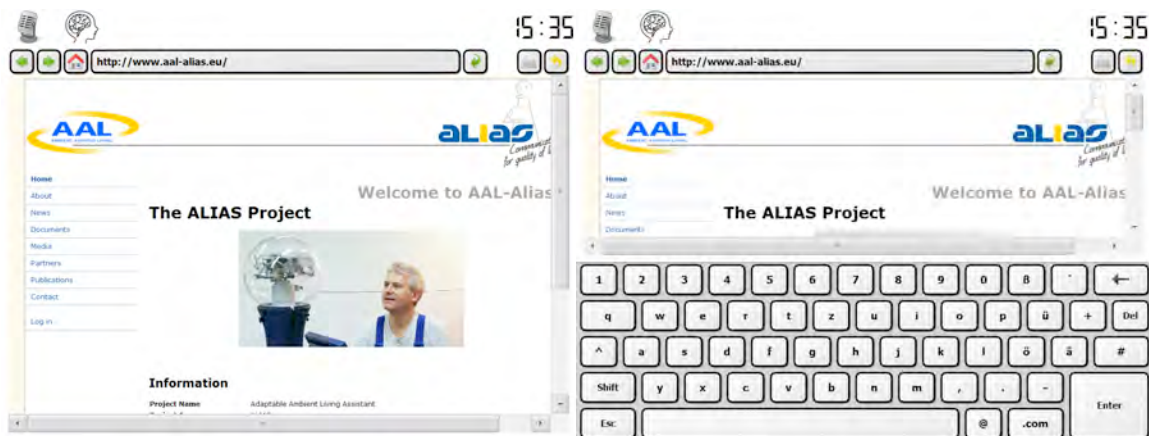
15:35

http://www.aal-alias.eu/

AAL

aLIAS

Communication for quality of life

Home
About
News
Documents
Media
Partners
Publications
Contact
Log in

Welcome to AAL-Alias

The ALIAS Project

Information

Project Name Adaptable Ambient Living Assistant

15:35

http://www.aal-alias.eu/

AAL

aLIAS

Home
About
News
Documents

Welcome to AAL-Alias

The ALIAS Project

1 2 3 4 5 6 7 8 9 0 ß ´ ←
q w e r t z u i o p ü + Del
^ a s d f g h j k l ö ä #
Shift y x c v b n m , . -
Esc @ .com Enter